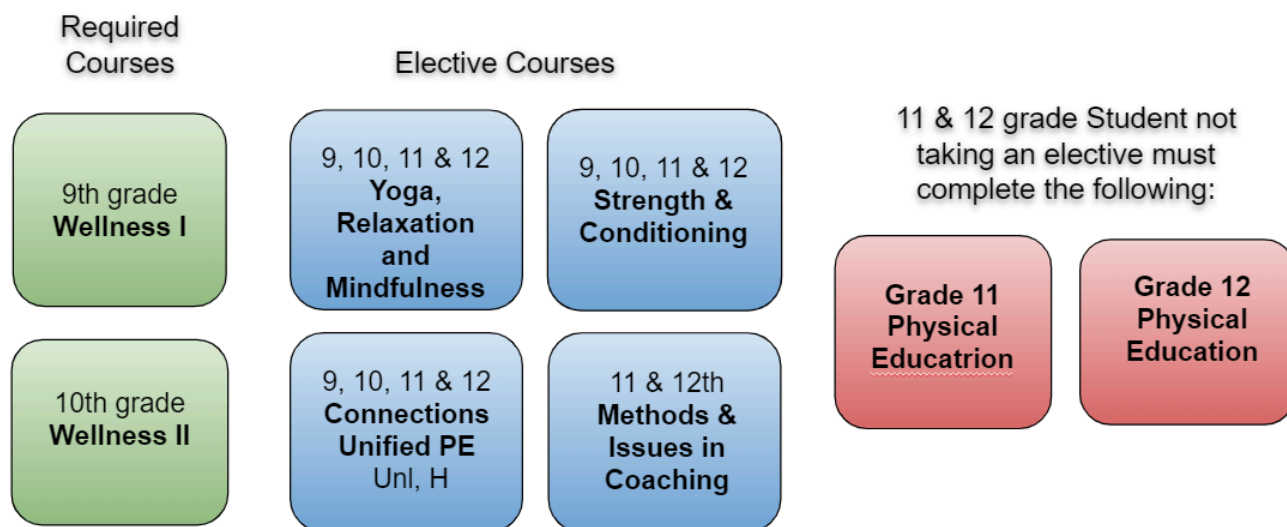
Required Courses

Elective Courses

9th grade
**Wellness I**

10th grade
**Wellness II**

9, 10, 11 & 12
**Yoga, Relaxation and Mindfulness**

9, 10, 11 & 12
**Strength & Conditioning**

9, 10, 11 & 12
**Connections Unified PE**
Unl, H

11 & 12th
**Methods & Issues in Coaching**

11 & 12 grade Student not taking an elective must complete the following:

**Grade 11 Physical Educatrion**

**Grade 12 Physical Education**